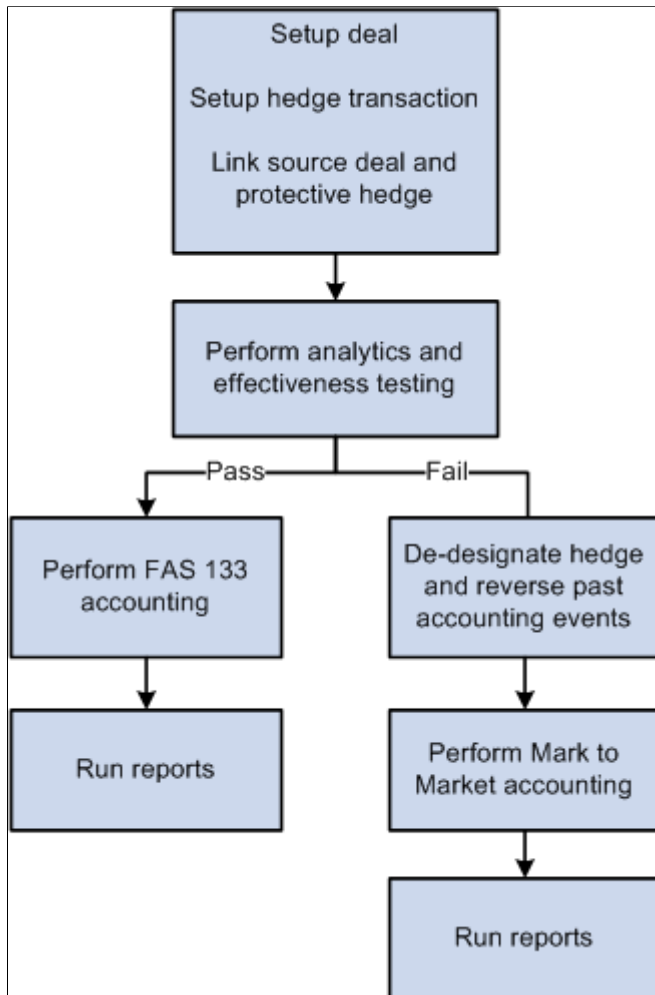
Setup deal

Setup hedge transaction

Link source deal and protective hedge

Perform analytics and effectiveness testing

Pass

Fail

Perform FAS 133 accounting

De-designate hedge and reverse past accounting events

Run reports

Perform Mark to Market accounting

Run reports